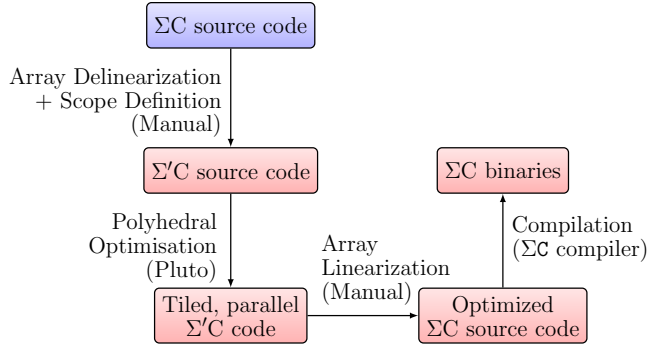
ΣC source code

Array Delinearization
+ Scope Definition
(Manual)

Σ′C source code

Polyhedral
Optimisation
(Pluto)

Tiled, parallel
Σ′C code

Array
Linearization
(Manual)

Optimized
ΣC source code

Compilation
(ΣC compiler)

ΣC binaries